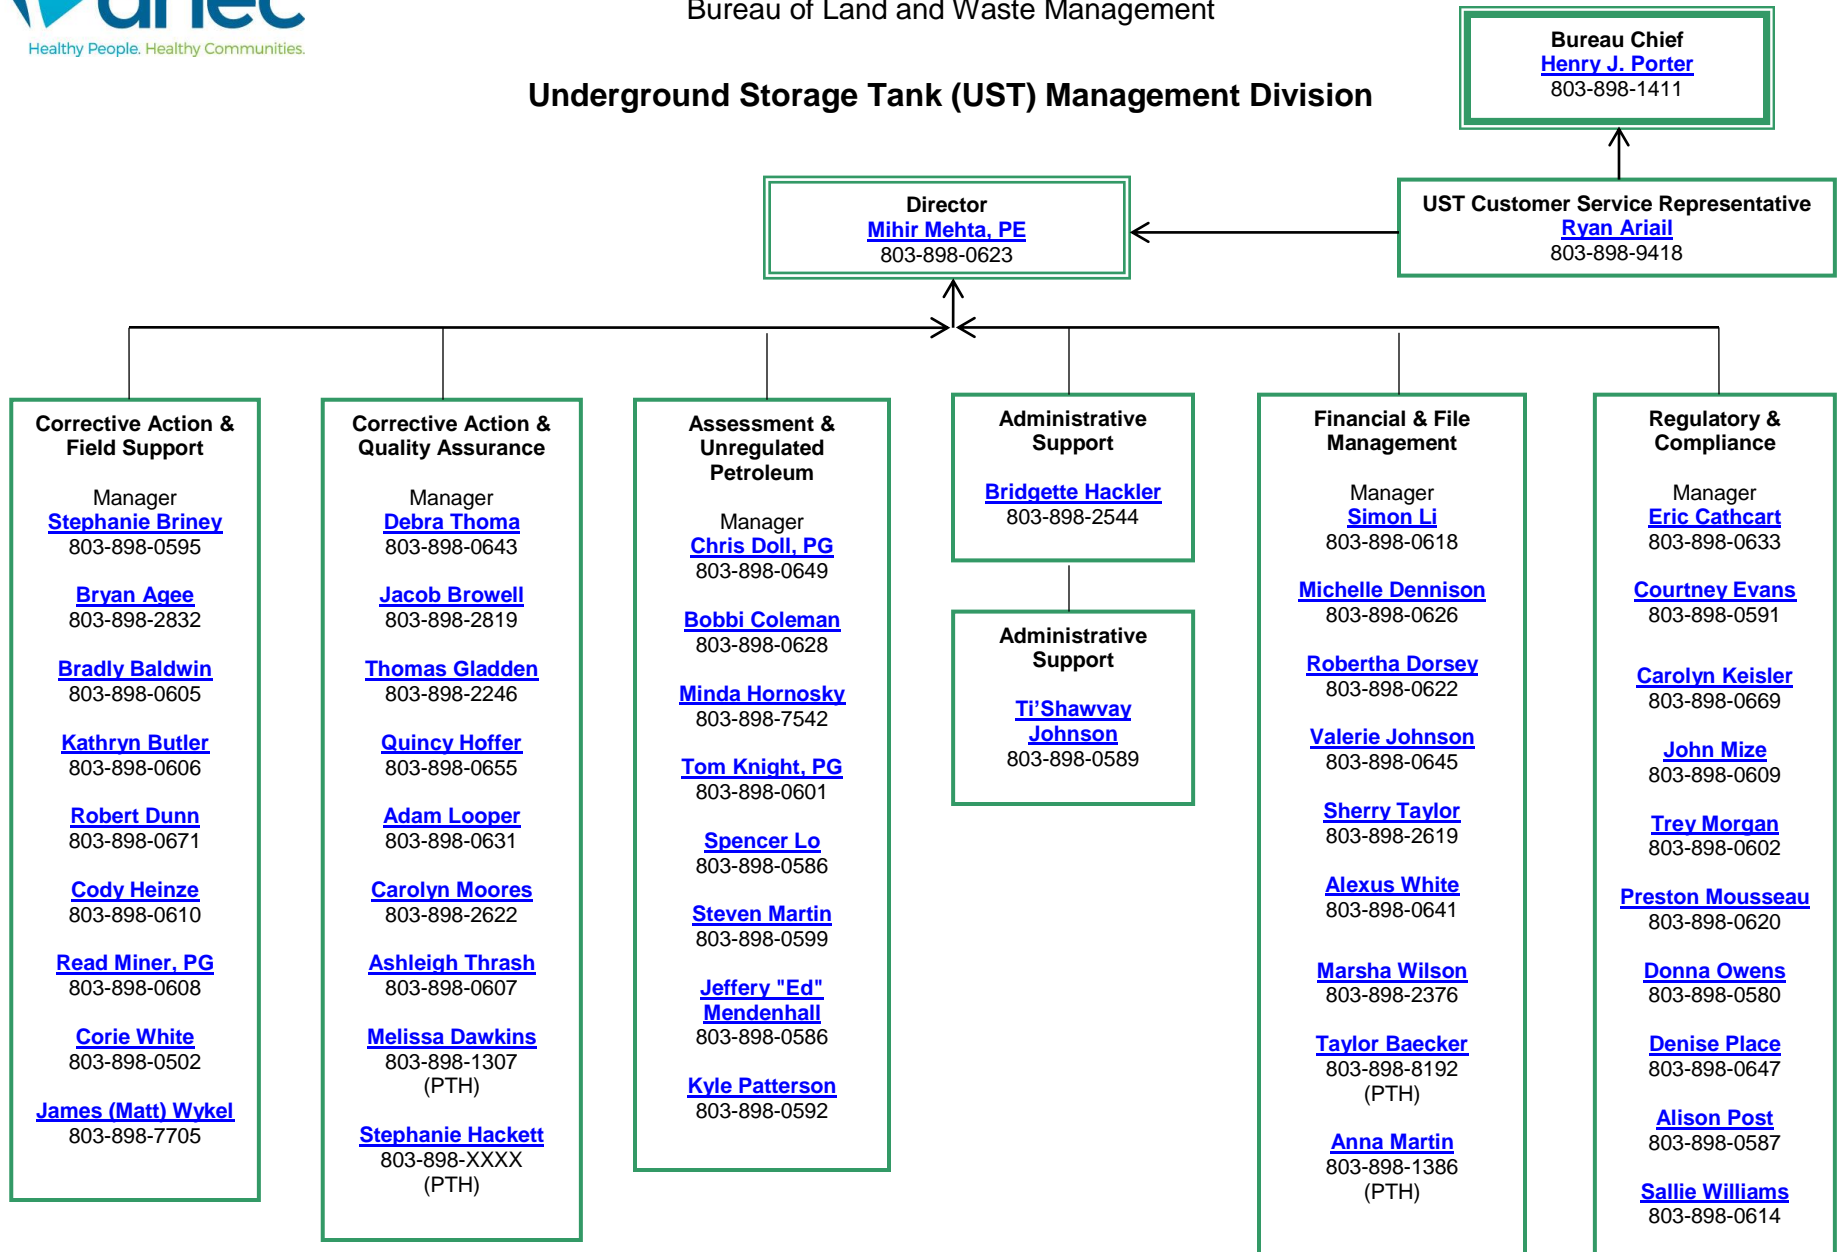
dhec
Healthy People. Healthy Communities.

Bureau of Land and Waste Management

Underground Storage Tank (UST) Management Division

Bureau Chief
Henry J. Porter
803-898-1411

Director
Mihir Mehta, PE
803-898-0623

UST Customer Service Representative
Ryan Ariail
803-898-9418

Corrective Action & Field Support

Manager
Stephanie Briney
803-898-0595

Bryan Agee
803-898-2832

Bradly Baldwin
803-898-0605

Kathryn Butler
803-898-0606

Robert Dunn
803-898-0671

Cody Heinze
803-898-0610

Read Miner, PG
803-898-0608

Corie White
803-898-0502

James (Matt) Wykel
803-898-7705

Corrective Action & Quality Assurance

Manager
Debra Thoma
803-898-0643

Jacob Browell
803-898-2819

Thomas Gladden
803-898-2246

Quincy Hoffer
803-898-0655

Adam Looper
803-898-0631

Carolyn Moores
803-898-2622

Ashleigh Thrash
803-898-0607

Melissa Dawkins
803-898-1307
(PTH)

Stephanie Hackett
803-898-XXXX
(PTH)

Assessment & Unregulated Petroleum

Manager
Chris Doll, PG
803-898-0649

Bobbi Coleman
803-898-0628

Minda Hornosky
803-898-7542

Tom Knight, PG
803-898-0601

Spencer Lo
803-898-0586

Steven Martin
803-898-0599

Jeffery "Ed" Mendenhall
803-898-0586

Kyle Patterson
803-898-0592

Administrative Support

Bridgette Hackler
803-898-2544

Administrative Support

Ti'Shawvay Johnson
803-898-0589

Financial & File Management

Manager
Simon Li
803-898-0618

Michelle Dennison
803-898-0626

Robertha Dorsey
803-898-0622

Valerie Johnson
803-898-0645

Sherry Taylor
803-898-2619

Alexus White
803-898-0641

Marsha Wilson
803-898-2376

Taylor Baecker
803-898-8192
(PTH)

Anna Martin
803-898-1386
(PTH)

Regulatory & Compliance

Manager
Eric Cathcart
803-898-0633

Courtney Evans
803-898-0591

Carolyn Keisler
803-898-0669

John Mize
803-898-0609

Trey Morgan
803-898-0602

Preston Mousseau
803-898-0620

Donna Owens
803-898-0580

Denise Place
803-898-0647

Alison Post
803-898-0587

Sallie Williams
803-898-0614